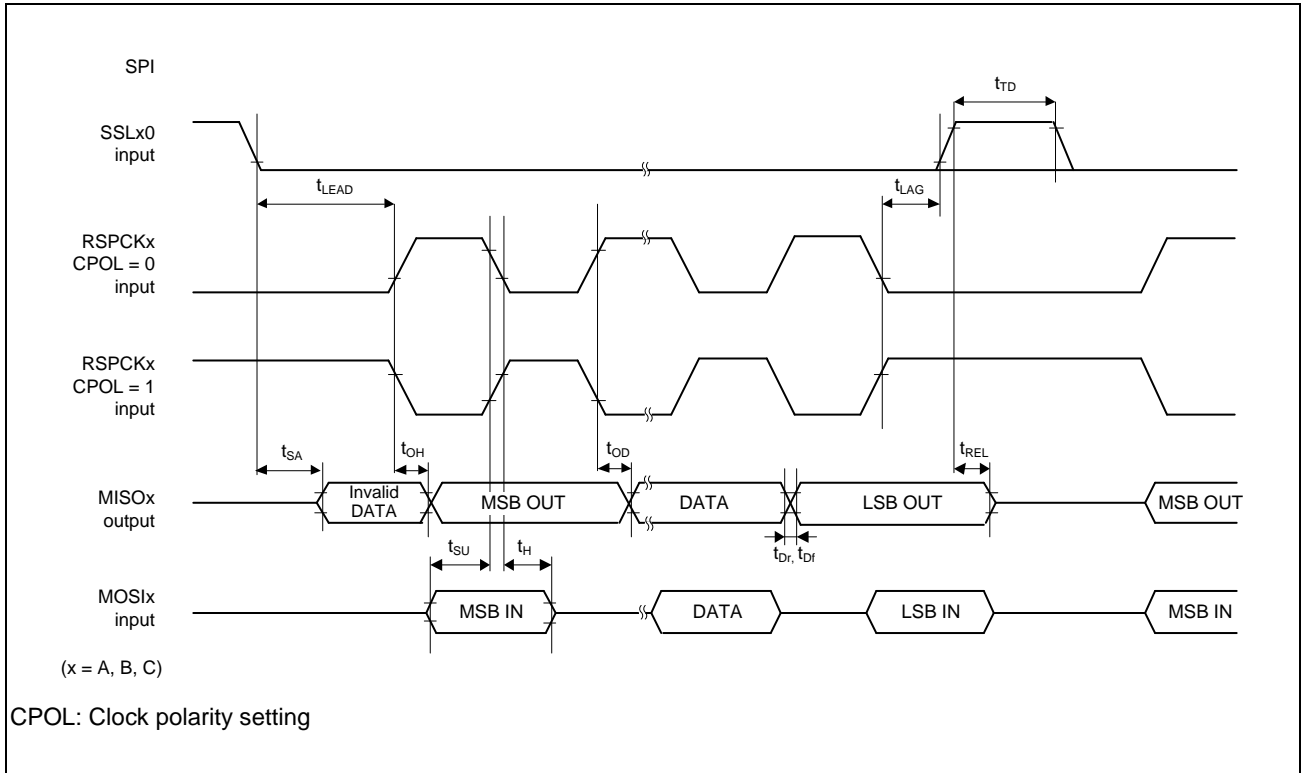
SPI

$t_{TD}$

SSLx0 input

$t_{LEAD}$

$t_{LAG}$

RSPCKx CPOL = 0 input

RSPCKx CPOL = 1 input

$t_{SA}$

$t_{OH}$

$t_{OD}$

$t_{REL}$

MISOx output

Invalid DATA

MSB OUT

DATA

LSB OUT

MSB OUT

$t_{SU}$

$t_{H}$

$t_{Dr}$, $t_{Df}$

MOSIx input

MSB IN

DATA

LSB IN

MSB IN

(x = A, B, C)

CPOL: Clock polarity setting